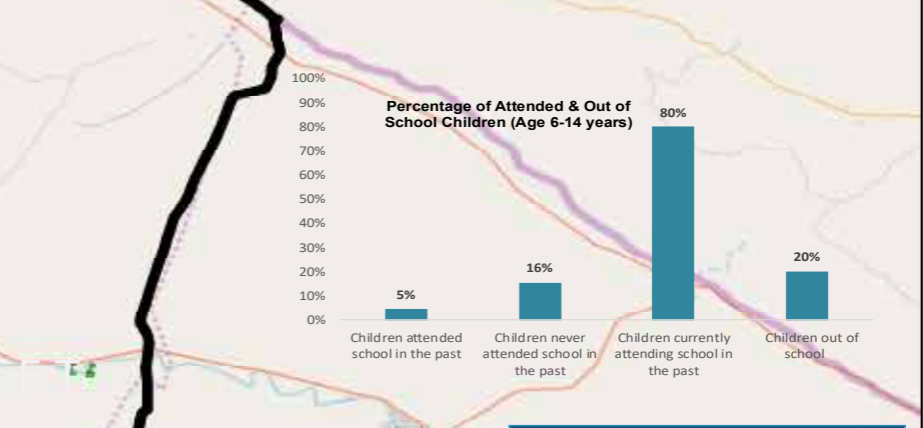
Percentage of Attended & Out of School Children (Age 6-14 years)

100%
90%
80%
70%
60%
50%
40%
30%
20%
10%
0%

| Children attended school in the past | Children never attended school in the past | Children currently attending school in the past | Children out of school |
|---|---|---|---|
| 5% | 16% | 80% | 20% |